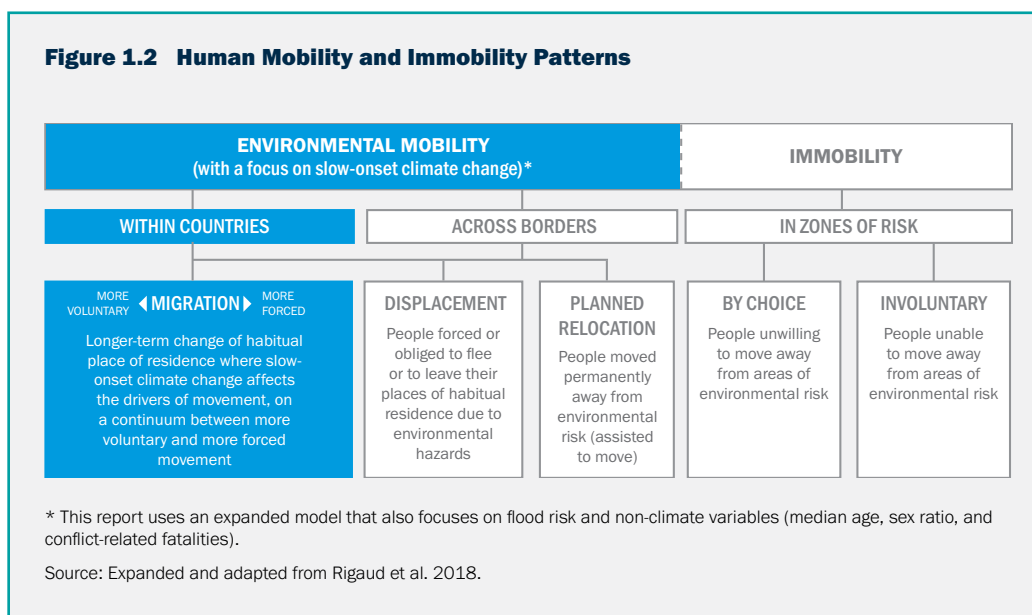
Figure 1.2 Human Mobility and Immobility Patterns

ENVIRONMENTAL MOBILITY
(with a focus on slow-onset climate change)*

IMMOBILITY

WITHIN COUNTRIES

ACROSS BORDERS

IN ZONES OF RISK

MORE VOLUNTARY MIGRATION MORE FORCED

Longer-term change of habitual place of residence where slow-onset climate change affects the drivers of movement, on a continuum between more voluntary and more forced movement

DISPLACEMENT

People forced or obliged to flee or to leave their places of habitual residence due to environmental hazards

PLANNED RELOCATION

People moved permanently away from environmental risk (assisted to move)

BY CHOICE

People unwilling to move away from areas of environmental risk

INVOLUNTARY

People unable to move away from areas of environmental risk

* This report uses an expanded model that also focuses on flood risk and non-climate variables (median age, sex ratio, and conflict-related fatalities).

Source: Expanded and adapted from Rigaud et al. 2018.